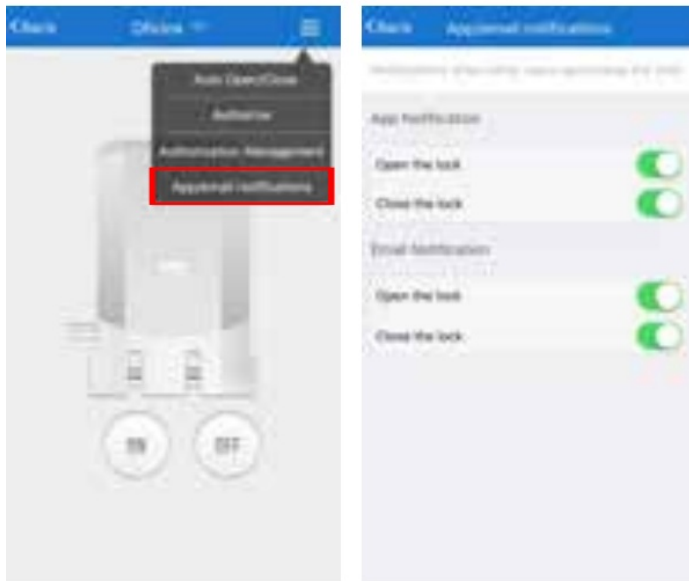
Back Oficina

Auto Open/Close

Authorize

Authorization Management

Appointment notifications

ON OFF

Back Appointment notifications

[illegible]

App Notification

Open the lock

Close the lock

Email Notification

Open the lock

Close the lock